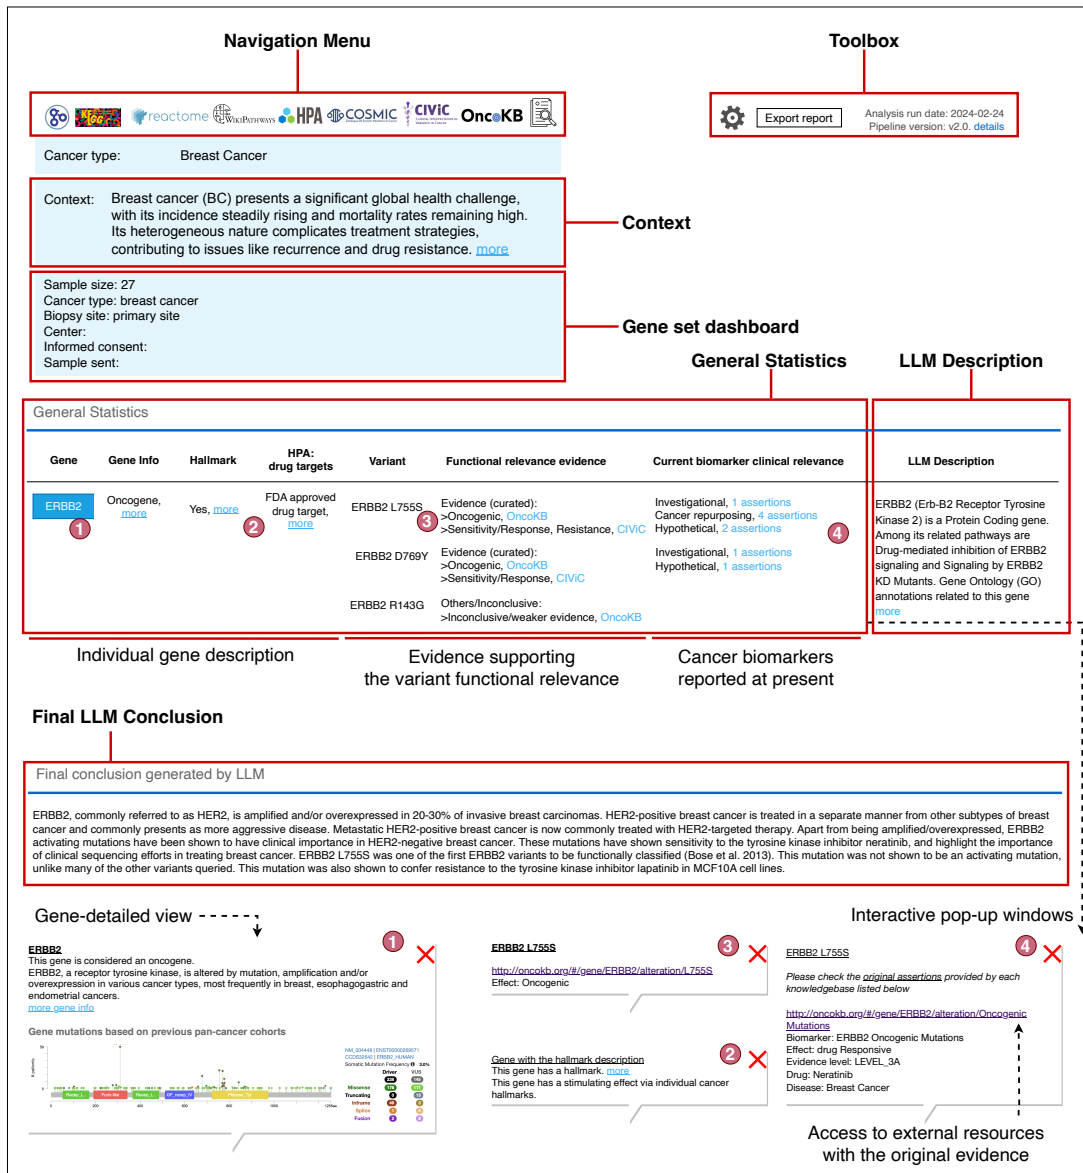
Navigation Menu

Toolbox

reactome WikiPathways HPA COSMIC CIViC OncoKB

Export report

Analysis run date: 2024-02-24
Pipeline version: v2.0. details

Cancer type: Breast Cancer

Context: Breast cancer (BC) presents a significant global health challenge, with its incidence steadily rising and mortality rates remaining high. Its heterogeneous nature complicates treatment strategies, contributing to issues like recurrence and drug resistance. more

Context

Sample size: 27
Cancer type: breast cancer
Biopsy site: primary site
Center:
Informed consent:
Sample sent:

Gene set dashboard

General Statistics

LLM Description

General Statistics

| Gene | Gene Info | Hallmark | HPA: drug targets | Variant | Functional relevance evidence | Current biomarker clinical relevance |
|---|---|---|---|---|---|---|
| ERBB2 1 | Oncogene, more | Yes, more 2 | FDA approved drug target, more | ERBB2 L755S | Evidence (curated): >Oncogenic, OncoKB >Sensitivity/Response, Resistance, CIViC 3 | Investigational, 1 assertions Cancer repurposing, 4 assertions Hypothetical, 2 assertions 4 |
| | | | | ERBB2 D769Y | Evidence (curated): >Oncogenic, OncoKB >Sensitivity/Response, CIViC | Investigational, 1 assertions Hypothetical, 1 assertions |
| | | | | ERBB2 R143G | Others/Inconclusive: >Inconclusive/weaker evidence, OncoKB | |

LLM Description

ERBB2 (Erb-B2 Receptor Tyrosine Kinase 2) is a Protein Coding gene. Among its related pathways are Drug-mediated inhibition of ERBB2 signaling and Signaling by ERBB2 KD Mutants. Gene Ontology (GO) annotations related to this gene more

Individual gene description

Evidence supporting the variant functional relevance

Cancer biomarkers reported at present

Final LLM Conclusion

Final conclusion generated by LLM

ERBB2, commonly referred to as HER2, is amplified and/or overexpressed in 20-30% of invasive breast carcinomas. HER2-positive breast cancer is treated in a separate manner from other subtypes of breast cancer and commonly presents as more aggressive disease. Metastatic HER2-positive breast cancer is now commonly treated with HER2-targeted therapy. Apart from being amplified/overexpressed, ERBB2 activating mutations have been shown to have clinical importance in HER2-negative breast cancer. These mutations have shown sensitivity to the tyrosine kinase inhibitor neratinib, and highlight the importance of clinical sequencing efforts in treating breast cancer. ERBB2 L755S was one of the first ERBB2 variants to be functionally classified (Bose et al. 2013). This mutation was not shown to be an activating mutation, unlike many of the other variants queried. This mutation was also shown to confer resistance to the tyrosine kinase inhibitor lapatinib in MCF10A cell lines.

Gene-detailed view

Interactive pop-up windows

ERBB2 1
This gene is considered an oncogene.
ERBB2, a receptor tyrosine kinase, is altered by mutation, amplification and/or overexpression in various cancer types, most frequently in breast, esophagogastric and endometrial cancers.
more gene info

Gene mutations based on previous pan-cancer cohorts

Missense Truncating Inframe Splice Fusion Driver VUS

ERBB2 L755S 3
http://oncokb.org/#/gene/ERBB2/alteration/L755S
Effect: Oncogenic

Gene with the hallmark description 2
This gene has a hallmark. more
This gene has a stimulating effect via individual cancer hallmarks.

ERBB2 L755S 4
Please check the original assertions provided by each knowledgebase listed below
http://oncokb.org/#/gene/ERBB2/alteration/Oncogenic Mutations
Biomarker: ERBB2 Oncogenic Mutations
Effect: drug Responsive
Evidence level: LEVEL_3A
Drug: Neratinib
Disease: Breast Cancer

Access to external resources with the original evidence